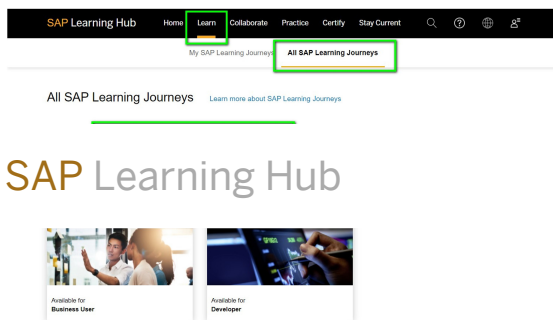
SAP Learning Hub Home Learn Collaborate Practice Certify Stay Current

My SAP Learning Journeys All SAP Learning Journeys

All SAP Learning Journeys Learn more about SAP Learning Journeys

SAP Learning Hub

Available for
Business User

Available for
Developer